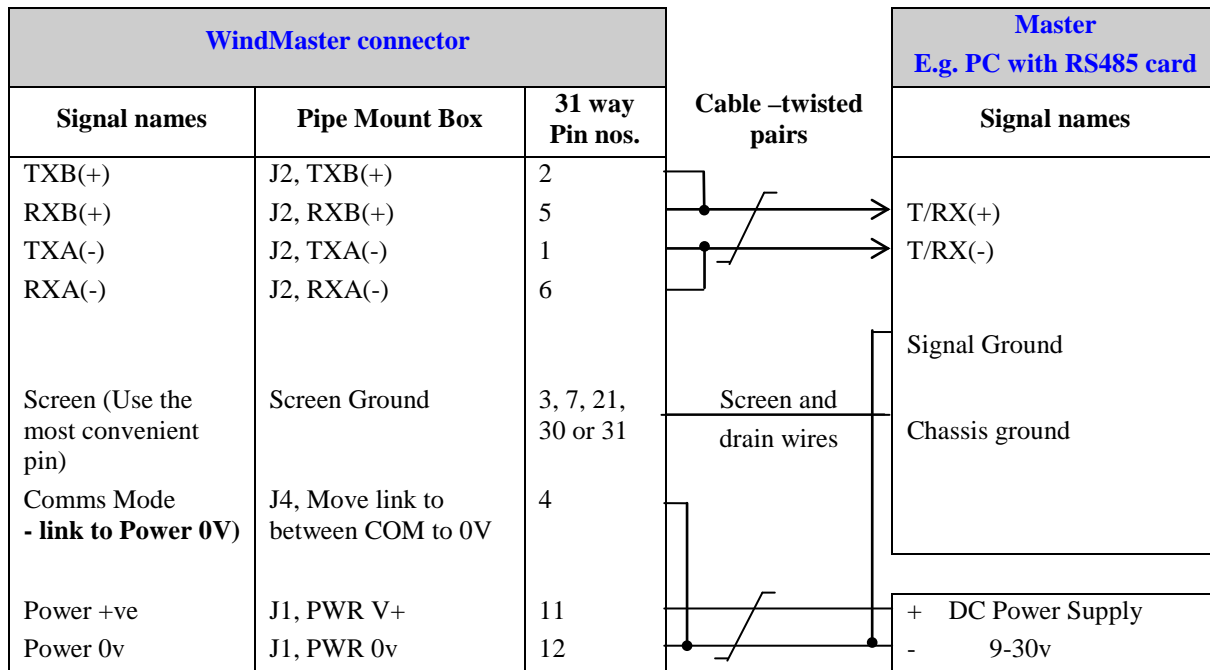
| WindMaster connector | | | | Master E.g. PC with RS485 card |
|---|---|---|---|---|
| Signal names | Pipe Mount Box | 31 way Pin nos. | Cable –twisted pairs | Signal names |
| TXB(+) | J2, TXB(+) | 2 | | |
| RXB(+) | J2, RXB(+) | 5 | | T/RX(+) |
| TXA(-) | J2, TXA(-) | 1 | | T/RX(-) |
| RXA(-) | J2, RXA(-) | 6 | | |
| | | | | Signal Ground |
| Screen (Use the most convenient pin) | Screen Ground | 3, 7, 21, 30 or 31 | Screen and drain wires | Chassis ground |
| Comms Mode **- link to Power 0V)** | J4, Move link to between COM to 0V | 4 | | |
| Power +ve | J1, PWR V+ | 11 | | + DC Power Supply |
| Power 0v | J1, PWR 0v | 12 | | - 9-30v |